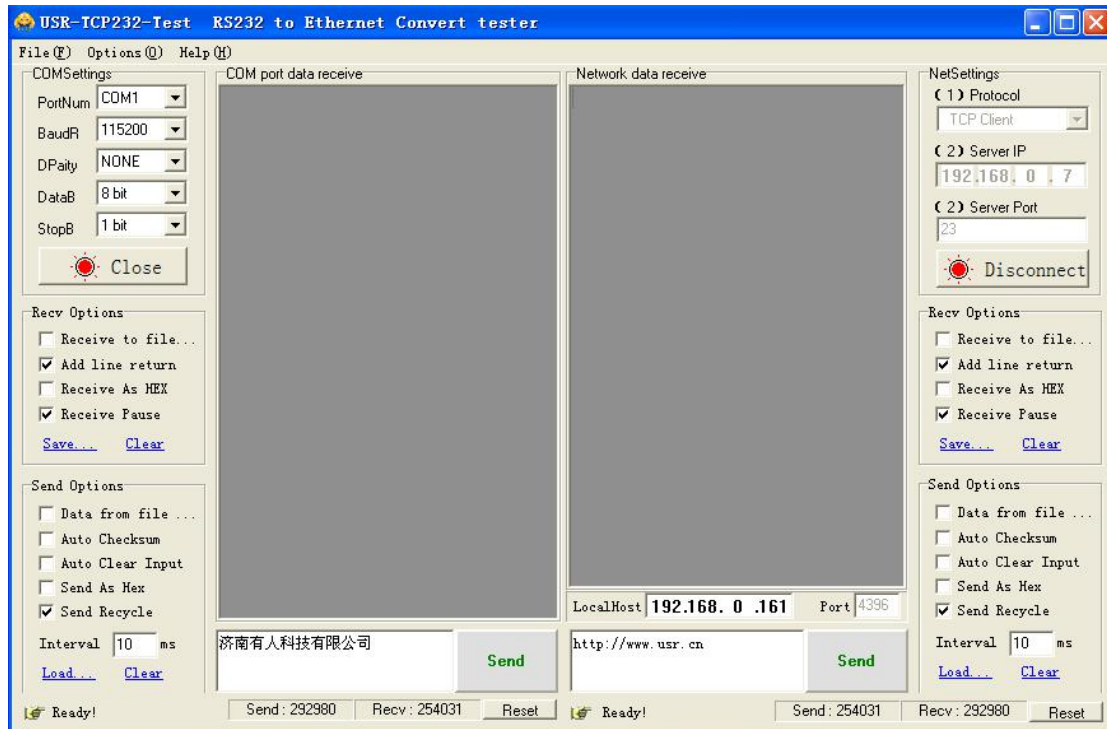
USR-TCP232-Test RS232 to Ethernet Convert tester

File(F) Options(O) Help(H)

COMSettings
PortNum COM1
BaudR 115200
DPaity NONE
DataB 8 bit
StopB 1 bit
Close

COM port data receive

Network data receive

NetSettings
(1) Protocol
TCP Client
(2) Server IP
192.168. 0 . 7
(2) Server Port
23
Disconnect

Recv Options
Receive to file...
Add line return
Receive As HEX
Receive Pause
Save... Clear

Recv Options
Receive to file...
Add line return
Receive As HEX
Receive Pause
Save... Clear

Send Options
Data from file ...
Auto Checksum
Auto Clear Input
Send As Hex
Send Recycle
Interval 10 ms
Load... Clear

LocalHost 192.168. 0 .161 Port 4396

Send Options
Data from file ...
Auto Checksum
Auto Clear Input
Send As Hex
Send Recycle
Interval 10 ms
Load... Clear

济南有人科技有限公司
Send

http://www.usr.cn
Send

Ready! Send : 292980 Recv : 254031 Reset

Ready! Send : 254031 Recv : 292980 Reset